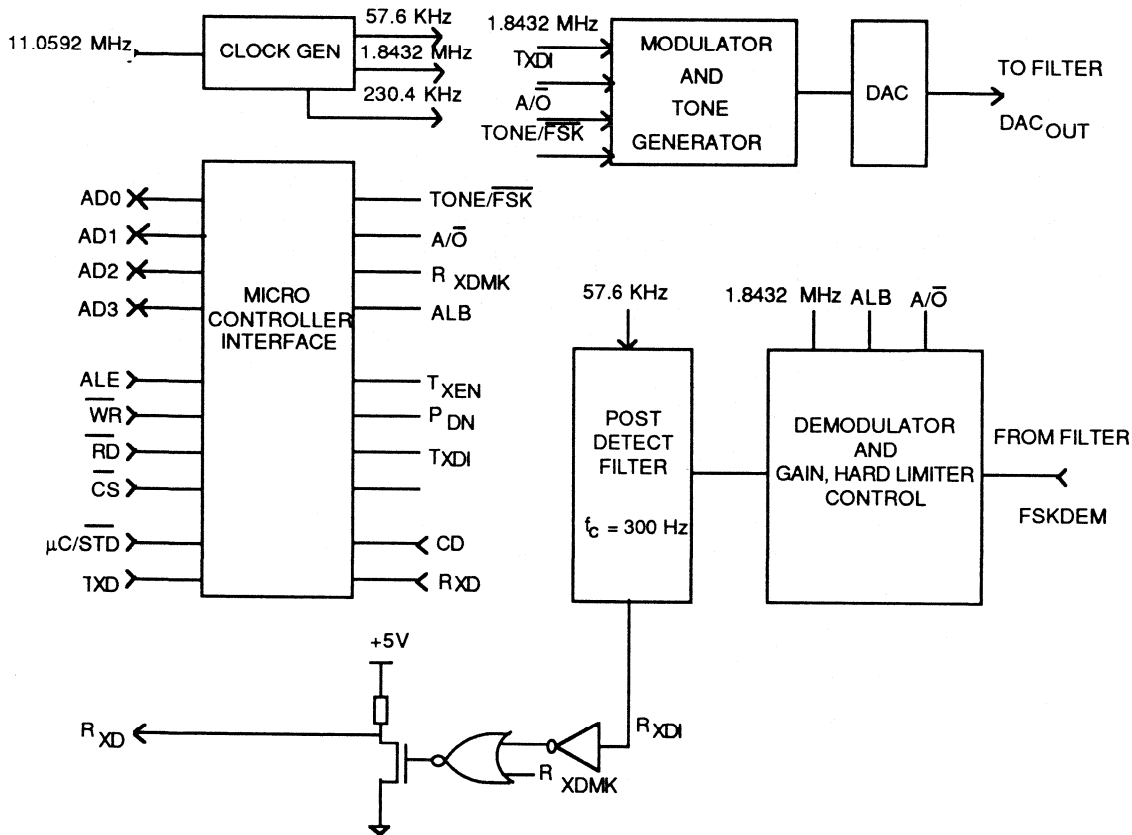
11.0592 MHz
CLOCK GEN
57.6 KHz
1.8432 MHz
230.4 KHz
1.8432 MHz
TXDI
A/$\overline{O}$
TONE/$\overline{FSK}$
MODULATOR AND TONE GENERATOR
DAC
TO FILTER
$DAC_{OUT}$
AD0
AD1
AD2
AD3
ALE
$\overline{WR}$
$\overline{RD}$
$\overline{CS}$
$\mu$C/$\overline{STD}$
TXD
MICRO CONTROLLER INTERFACE
TONE/$\overline{FSK}$
A/$\overline{O}$
$R_{XDMK}$
ALB
$T_{XEN}$
$P_{DN}$
TXDI
CD
$R_{XD}$
57.6 KHz
POST DETECT FILTER
$f_c$ = 300 Hz
1.8432 MHz ALB A/$\overline{O}$
DEMODULATOR AND GAIN, HARD LIMITER CONTROL
FROM FILTER
FSKDEM
+5V
$R_{XD}$
$R_{XDI}$
$R_{XDMK}$